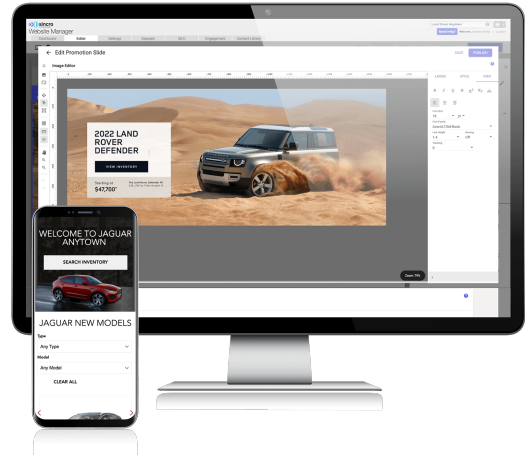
sincro
Website Manager
Dashboard
Editor
Settings
Edit Promotion Slide
SAVE
PUBLISH
Image Editor
LAYERS
STYLE
2022 LAND ROVER DEFENDER
VIEW INVENTORY
Starting At
$47,760*
Zoom 75%
WELCOME TO JAGUAR ANYTOWN
SEARCH INVENTORY
JAGUAR NEW MODELS
Type
Any Type
Model
Any Model
CLEAR ALL